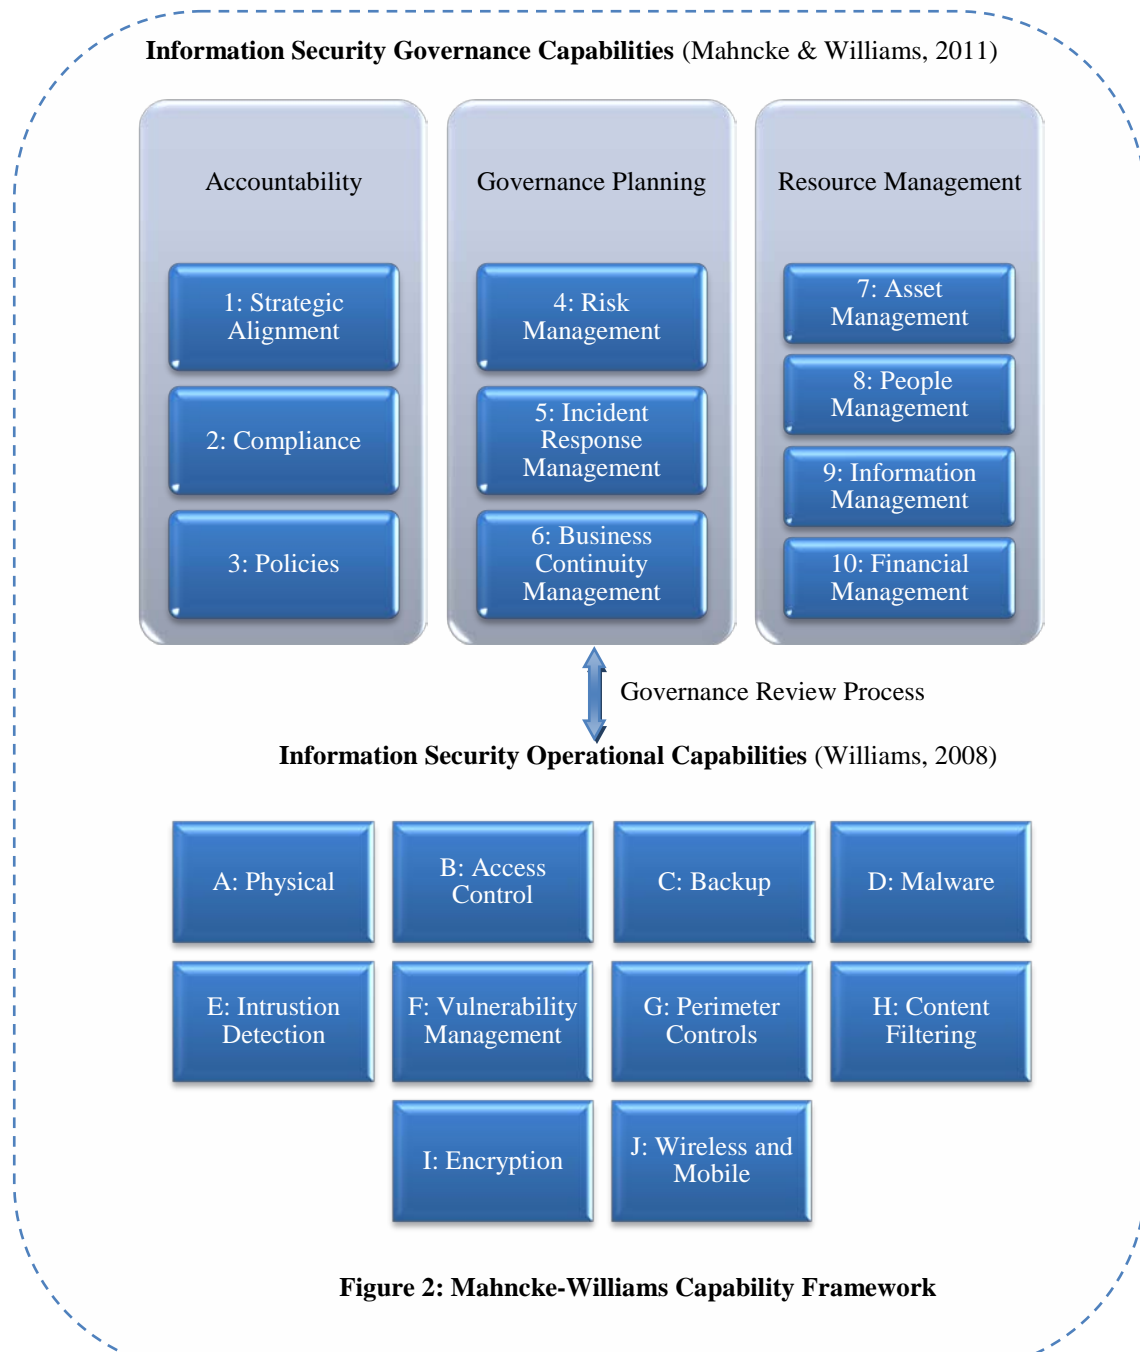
**Information Security Governance Capabilities** (Mahncke & Williams, 2011)

Accountability

1: Strategic Alignment

2: Compliance

3: Policies

Governance Planning

4: Risk Management

5: Incident Response Management

6: Business Continuity Management

Resource Management

7: Asset Management

8: People Management

9: Information Management

10: Financial Management

Governance Review Process

**Information Security Operational Capabilities** (Williams, 2008)

A: Physical

B: Access Control

C: Backup

D: Malware

E: Intrustion Detection

F: Vulnerability Management

G: Perimeter Controls

H: Content Filtering

I: Encryption

J: Wireless and Mobile

**Figure 2: Mahncke-Williams Capability Framework**